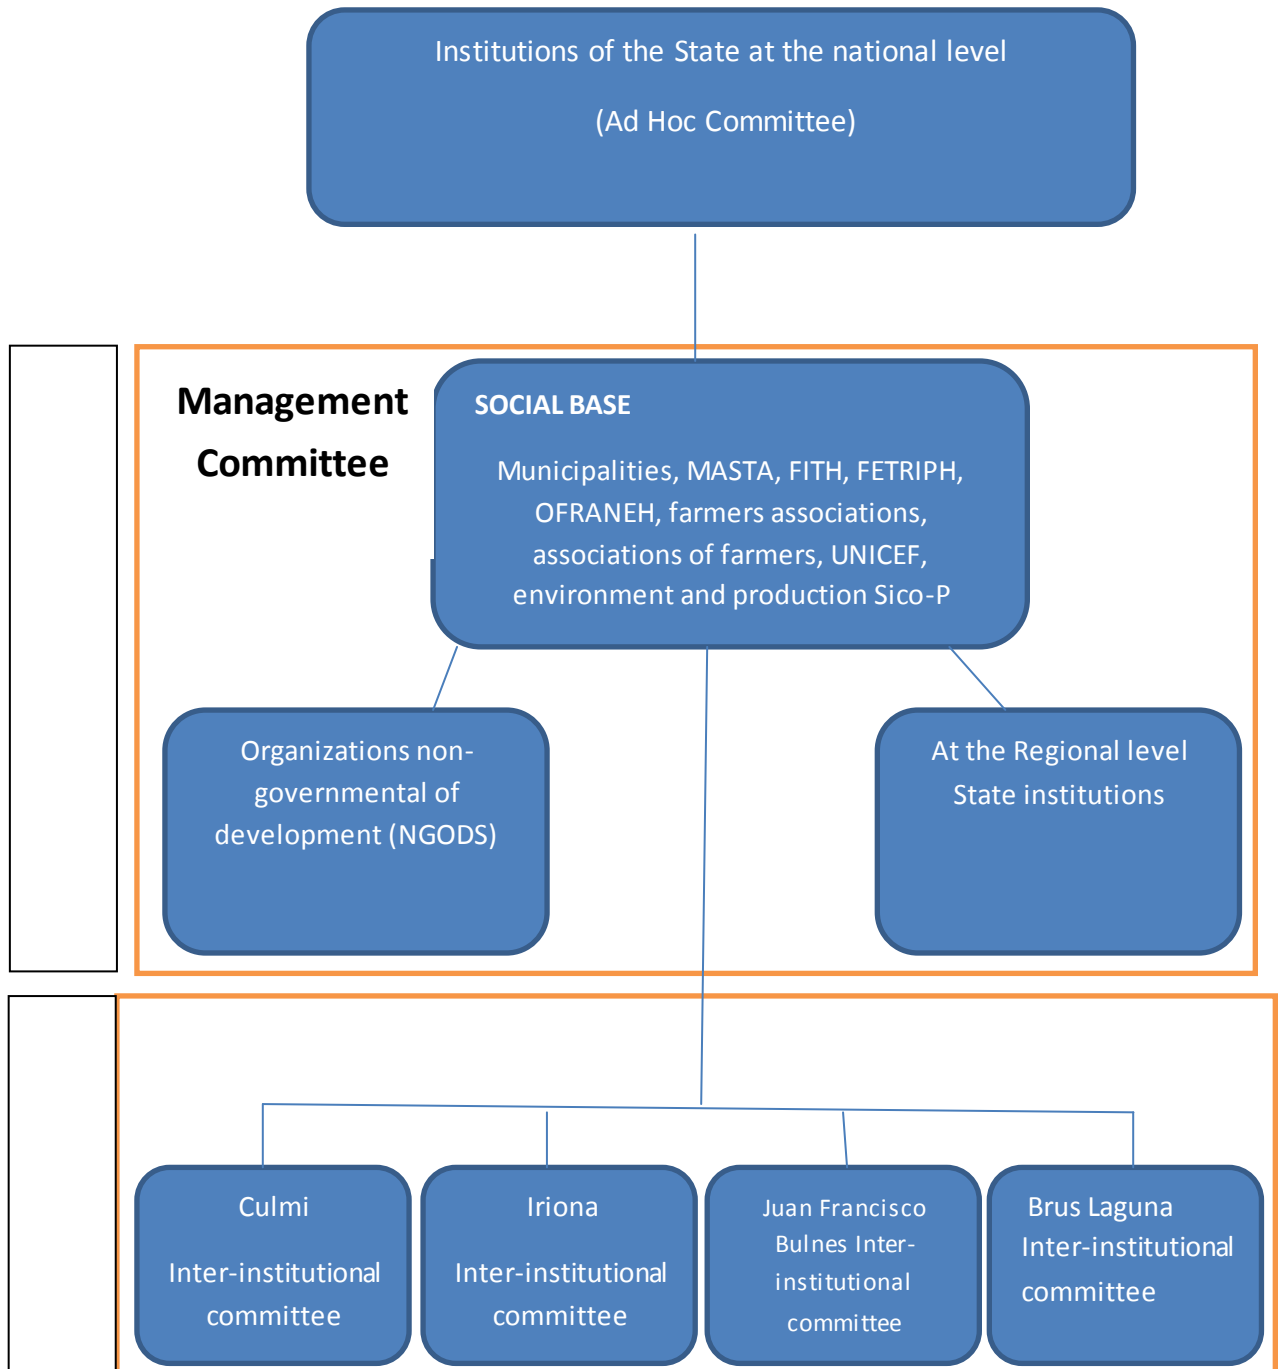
Institutions of the State at the national level

(Ad Hoc Committee)

Management Committee

SOCIAL BASE

Municipalities, MASTA, FITH, FETRIPH, OFRANEH, farmers associations, associations of farmers, UNICEF, environment and production Sico-P

Organizations non-governmental of development (NGODS)

At the Regional level State institutions

Culmi

Inter-institutional committee

Iriona

Inter-institutional committee

Juan Francisco Bulnes Inter-institutional committee

Brus Laguna Inter-institutional committee